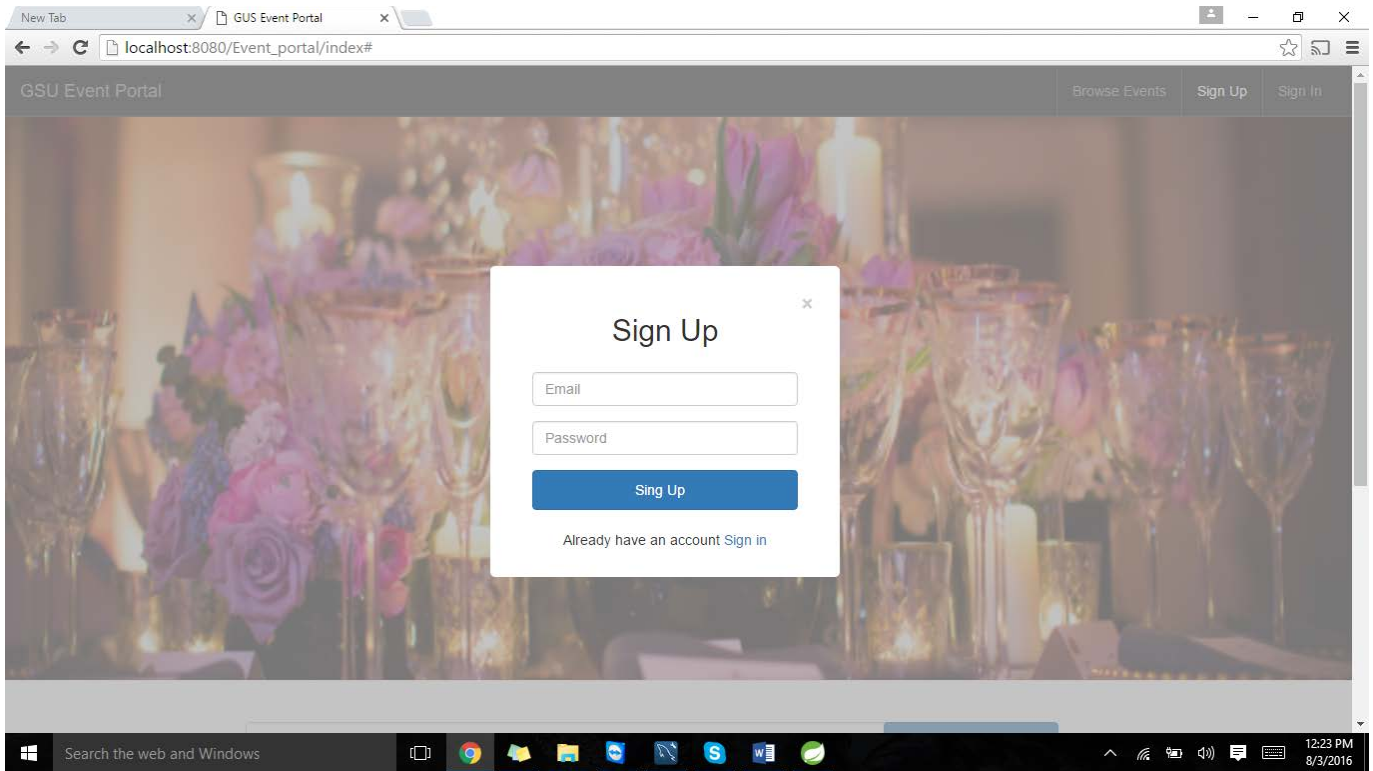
New Tab ×
GUS Event Portal ×
localhost:8080/Event_portal/index#

GSU Event Portal
Browse Events
Sign Up
Sign In

×
Sign Up
Email
Password
Sing Up
Already have an account Sign in

Search the web and Windows
12:23 PM
8/3/2016